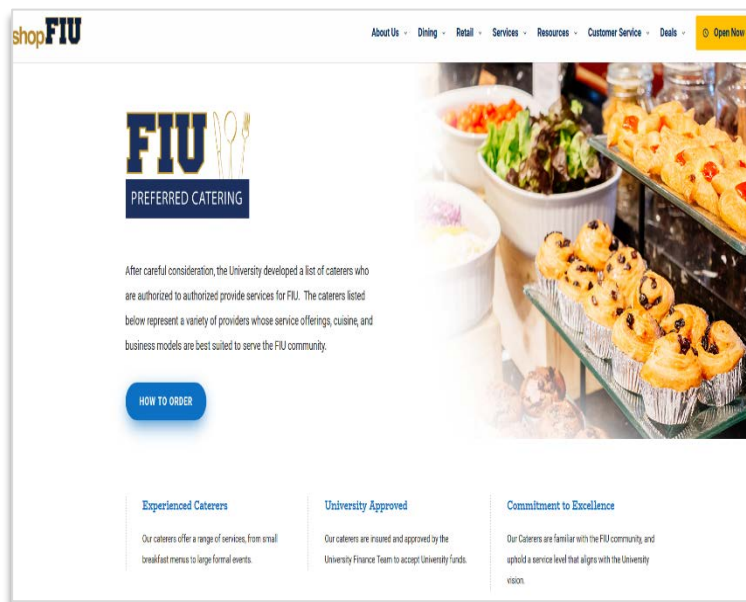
shopFIU

About Us Dining Retail Services Resources Customer Service Deals Open Now

FIU

PREFERRED CATERING

After careful consideration, the University developed a list of caterers who are authorized to authorized provide services for FIU. The caterers listed below represent a variety of providers whose service offerings, cuisine, and business models are best suited to serve the FIU community.

HOW TO ORDER

Experienced Caterers

Our caterers offer a range of services, from small breakfast menus to large formal events.

University Approved

Our caterers are insured and approved by the University Finance Team to accept University funds.

Commitment to Excellence

Our Caterers are familiar with the FIU community, and uphold a service level that aligns with the University vision.